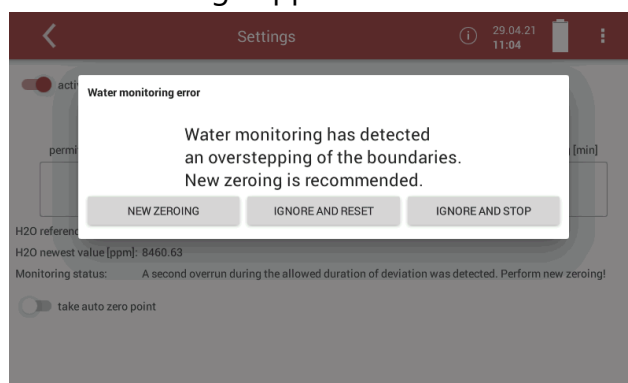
Settings

29.04.21
11:04

acti

permi

[min]

Water monitoring error

Water monitoring has detected an overstepping of the boundaries. New zeroing is recommended.

NEW ZEROING

IGNORE AND RESET

IGNORE AND STOP

H2O referen

H2O newest value [ppm]: 8460.63

Monitoring status: A second overrun during the allowed duration of deviation was detected. Perform new zeroing!

take auto zero point